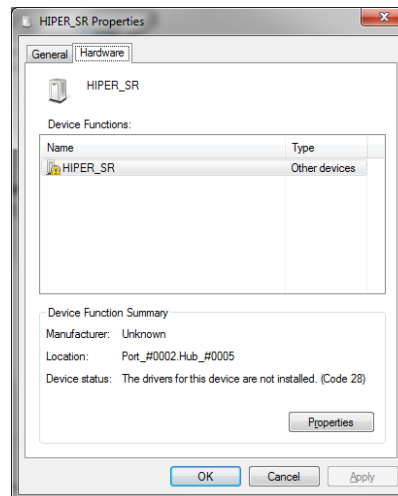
HIPER_SR Properties

General Hardware

HIPER_SR

Device Functions:

| Name | Type |
|---|---|
| HIPER_SR | Other devices |

Device Function Summary

Manufacturer: Unknown

Location: Port_#0002.Hub_#0005

Device status: The drivers for this device are not installed. (Code 28)

Properties

OK Cancel Apply